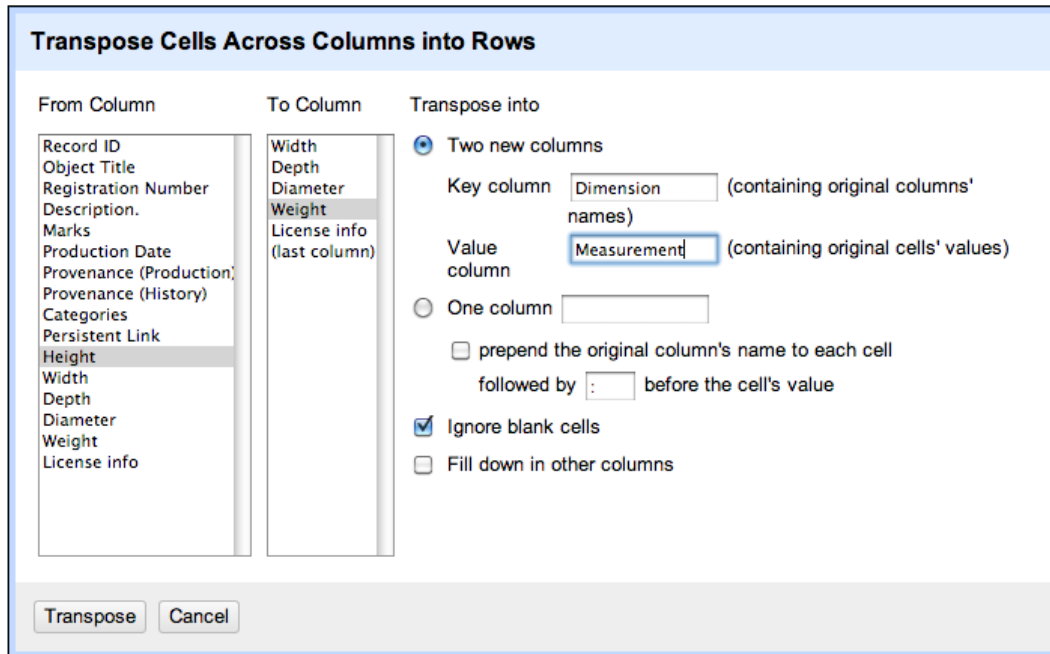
Transpose Cells Across Columns into Rows

From Column

Record ID
Object Title
Registration Number
Description.
Marks
Production Date
Provenance (Production)
Provenance (History)
Categories
Persistent Link
Height
Width
Depth
Diameter
Weight
License info

To Column

Width
Depth
Diameter
Weight
License info
(last column)

Transpose into

Two new columns

Key column Dimension (containing original columns' names)

Value column Measurement (containing original cells' values)

One column

prepend the original column's name to each cell followed by : before the cell's value

Ignore blank cells

Fill down in other columns

Transpose Cancel